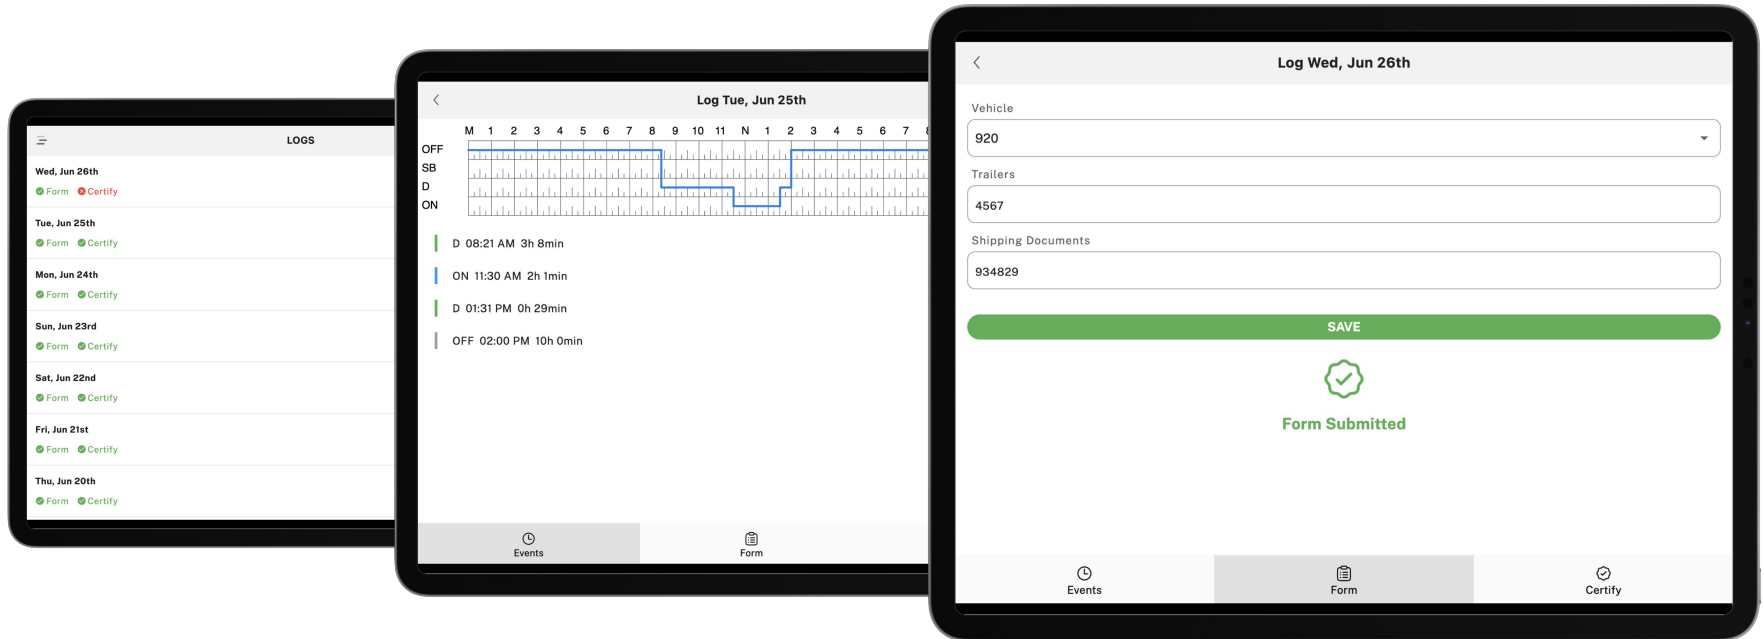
LOGS

Wed, Jun 26th
Form Certify

Tue, Jun 25th
Form Certify

Mon, Jun 24th
Form Certify

Sun, Jun 23rd
Form Certify

Sat, Jun 22nd
Form Certify

Fri, Jun 21st
Form Certify

Thu, Jun 20th
Form Certify

Log Tue, Jun 25th

M 1 2 3 4 5 6 7 8 9 10 11 N 1 2 3 4 5 6 7

OFF
SB
D
ON

D 08:21 AM 3h 8min

ON 11:30 AM 2h 1min

D 01:31 PM 0h 29min

OFF 02:00 PM 10h 0min

Events
Form

Log Wed, Jun 26th

Vehicle
920

Trailers
4567

Shipping Documents
934829

SAVE

Form Submitted

Events
Form
Certify